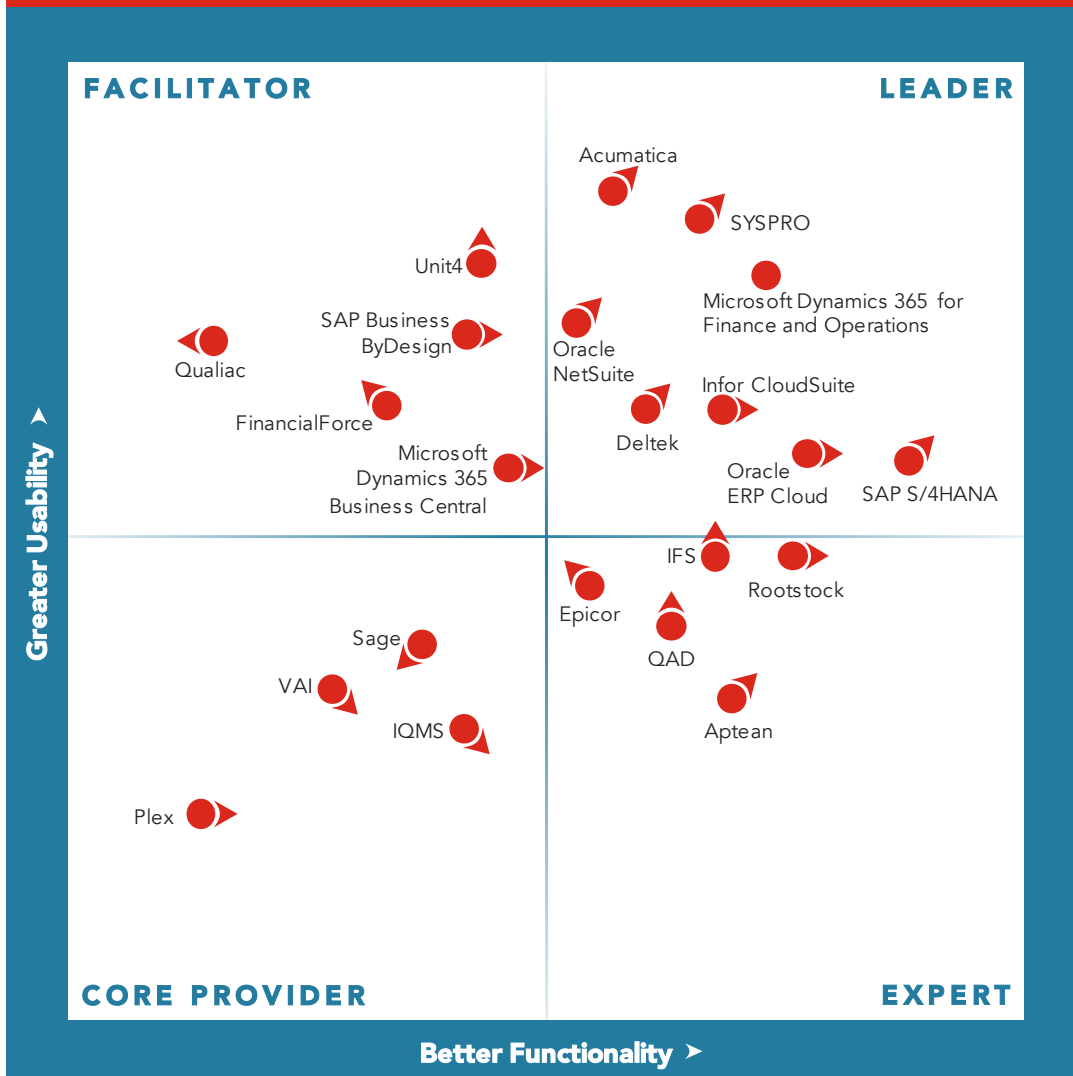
FACILITATOR

LEADER

Acumatica

SYSPRO

Unit4

Microsoft Dynamics 365 for Finance and Operations

SAP Business ByDesign

Oracle NetSuite

Qualiac

Infor CloudSuite

FinancialForce

Deltek

Microsoft Dynamics 365 Business Central

Oracle ERP Cloud

SAP S/4HANA

IFS

Rootstock

Epicor

Sage

QAD

VAI

IQMS

Aptean

Plex

CORE PROVIDER

EXPERT

Greater Usability ➤

Better Functionality ➤